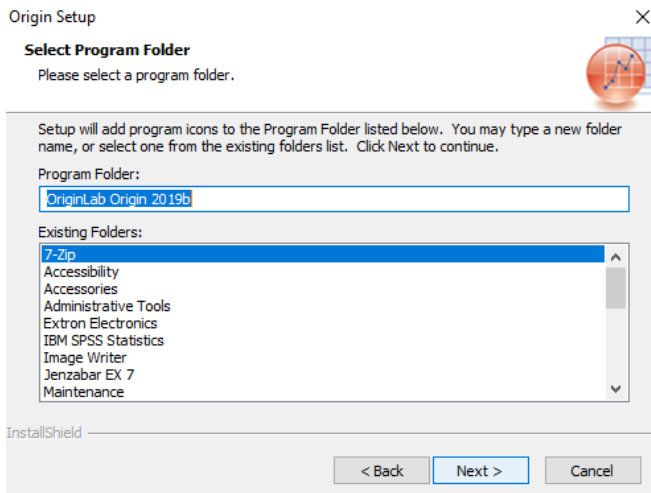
Origin Setup

Select Program Folder

Please select a program folder.

Setup will add program icons to the Program Folder listed below. You may type a new folder name, or select one from the existing folders list. Click Next to continue.

Program Folder:

OriginLab Origin 2019b

Existing Folders:

7-Zip
Accessibility
Accessories
Administrative Tools
Extron Electronics
IBM SPSS Statistics
Image Writer
Jenzabar EX 7
Maintenance

InstallShield

< Back

Next >

Cancel